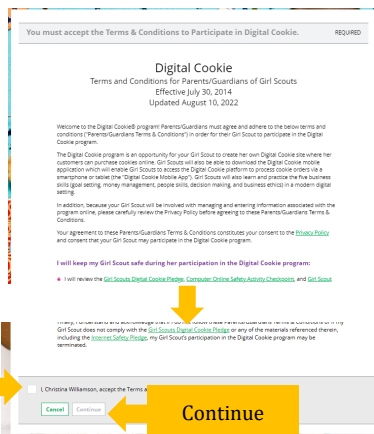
You must accept the Terms & Conditions to Participate in Digital Cookie. REQUIRED

Digital Cookie
Terms and Conditions for Parents/Guardians of Girl Scouts
Effective July 30, 2014
Updated August 10, 2022

Welcome to the Digital Cookie® program! Parents/Guardians must agree and adhere to the below terms and conditions ("Parents/Guardians Terms & Conditions") in order for their Girl Scout to participate in the Digital Cookie program.

The Digital Cookie program is an opportunity for your Girl Scout to create her own Digital Cookie site where her customers can purchase cookies online. Girl Scouts will also be able to download the Digital Cookie mobile application which will enable Girl Scouts to access the Digital Cookie platform to process cookie orders via a smartphone or tablet (the "Digital Cookie Mobile App"). Girl Scouts will also learn and practice the five business skills (goal setting, money management, people skills, decision making, and business ethics) in a modern digital setting.

In addition, because your Girl Scout will be involved with managing and entering information associated with the program online, please carefully review the Privacy Policy before agreeing to these Parents/Guardians Terms & Conditions.

Your agreement to these Parents/Guardians Terms & Conditions constitutes your consent to the Privacy Policy and consent that your Girl Scout may participate in the Digital Cookie program.

I will keep my Girl Scout safe during her participation in the Digital Cookie program:

• I will review the Girl Scouts Digital Cookie Pledge, Computer Online Safety Activity Checkpoints, and Girl Scout

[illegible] I understand and acknowledge that if I do not follow these Parents/Guardians Terms & Conditions or if my Girl Scout does not comply with the Girl Scouts Digital Cookie Pledge or any of the materials referenced therein, including the Internet Safety Pledge, my Girl Scout's participation in the Digital Cookie program may be terminated.

I, Christina Williamson, accept the Terms a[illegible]

Cancel Continue

Continue